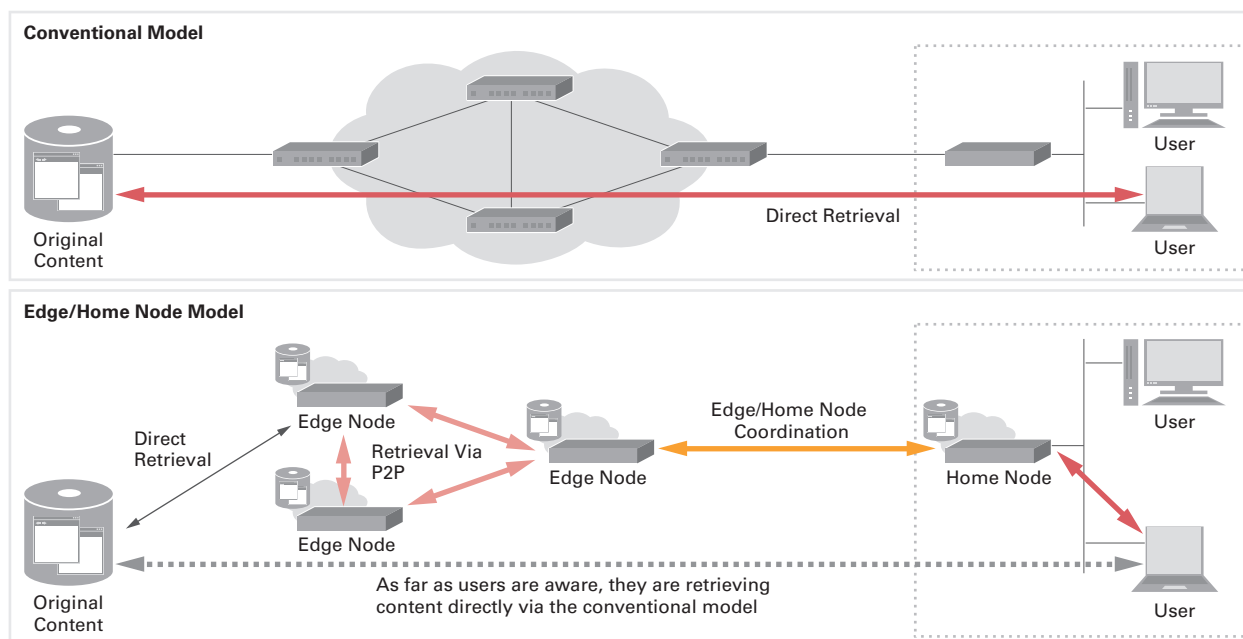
Conventional Model

Original Content

Direct Retrieval

User

User

Edge/Home Node Model

Edge Node

Direct Retrieval

Retrieval Via P2P

Edge Node

Edge Node

Edge/Home Node Coordination

Home Node

User

User

Original Content

As far as users are aware, they are retrieving content directly via the conventional model